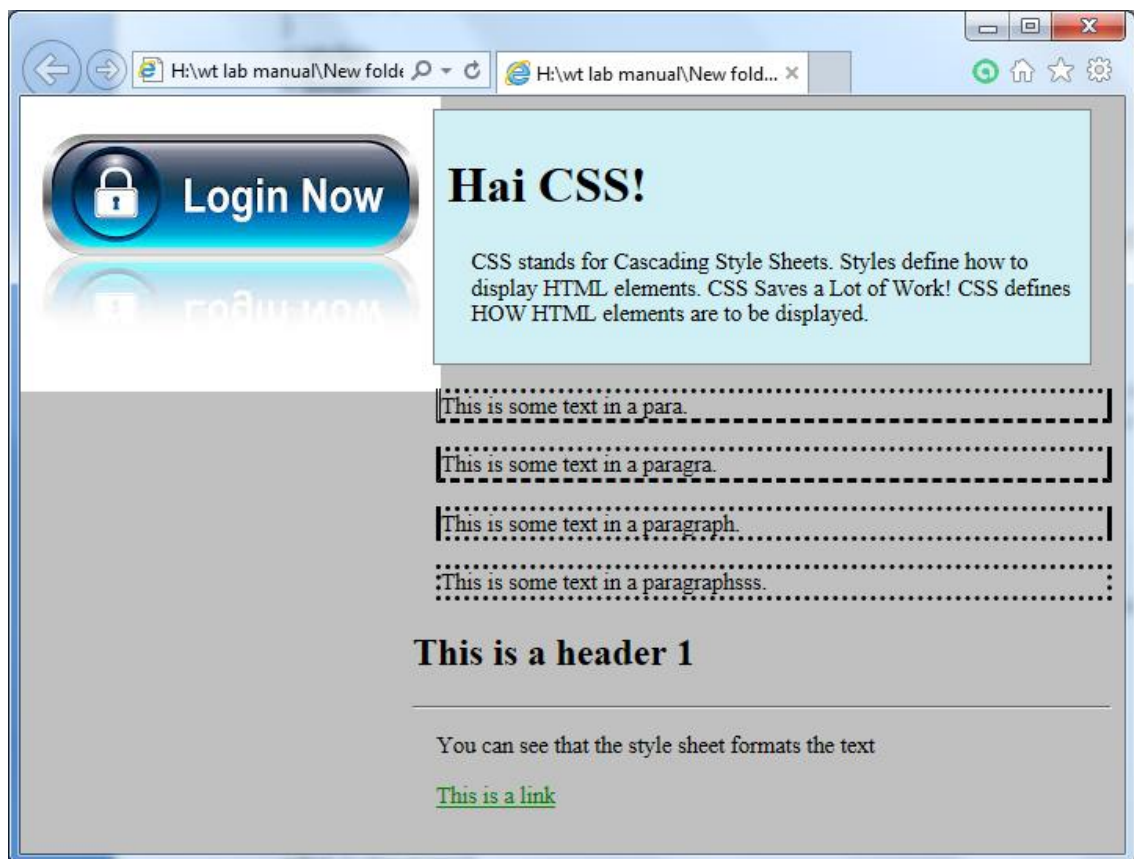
H:\wt lab manual\New folde
H:\wt lab manual\New fold... ×

Login Now

Hai CSS!

CSS stands for Cascading Style Sheets. Styles define how to display HTML elements. CSS Saves a Lot of Work! CSS defines HOW HTML elements are to be displayed.

This is some text in a para.

This is some text in a paragra.

This is some text in a paragraph.

This is some text in a paragraphsss.

This is a header 1

You can see that the style sheet formats the text

This is a link